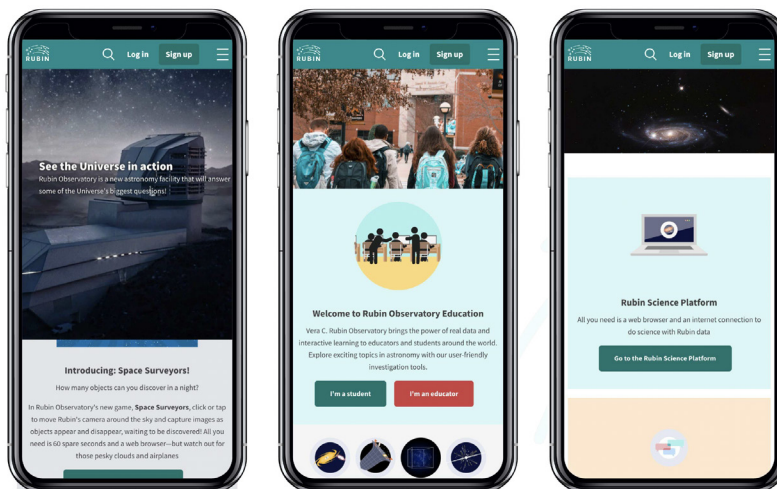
RUBIN Log in Sign up

See the Universe in action
Rubin Observatory is a new astronomy facility that will answer some of the Universe's biggest questions!

Introducing: Space Surveyors!
How many objects can you discover in a night?
In Rubin Observatory's new game, **Space Surveyors**, click or tap to move Rubin's camera around the sky and capture images as objects appear and disappear, waiting to be discovered! All you need is 60 spare seconds and a web browser—but watch out for those pesky clouds and airplanes

RUBIN Log in Sign up

Welcome to Rubin Observatory Education
Vera C. Rubin Observatory brings the power of real data and interactive learning to educators and students around the world. Explore exciting topics in astronomy with our user-friendly investigation tools.
I'm a student
I'm an educator

RUBIN Log in Sign up

Rubin Science Platform
All you need is a web browser and an internet connection to do science with Rubin data
Go to the Rubin Science Platform